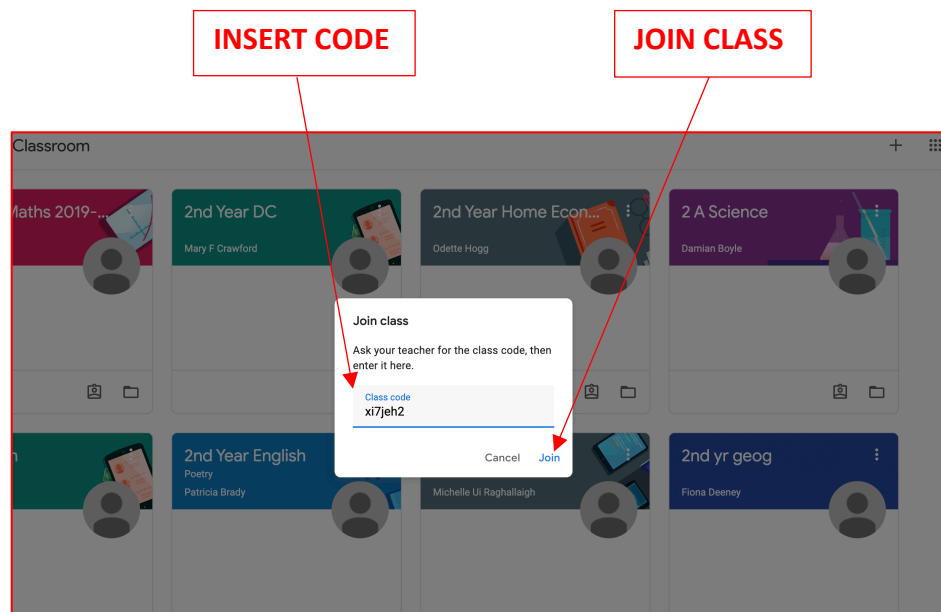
INSERT CODE

JOIN CLASS

Classroom

+

Maths 2019-...

2nd Year DC
Mary F Crawford

2nd Year Home Econ...
Odette Hogg

2 A Science
Damian Boyle

Join class

Ask your teacher for the class code, then enter it here.

Class code
xi7jeh2

Cancel Join

h

2nd Year English
Poetry
Patricia Brady

Michelle Ui Raghallaigh

2nd yr geog
Fiona Deeney